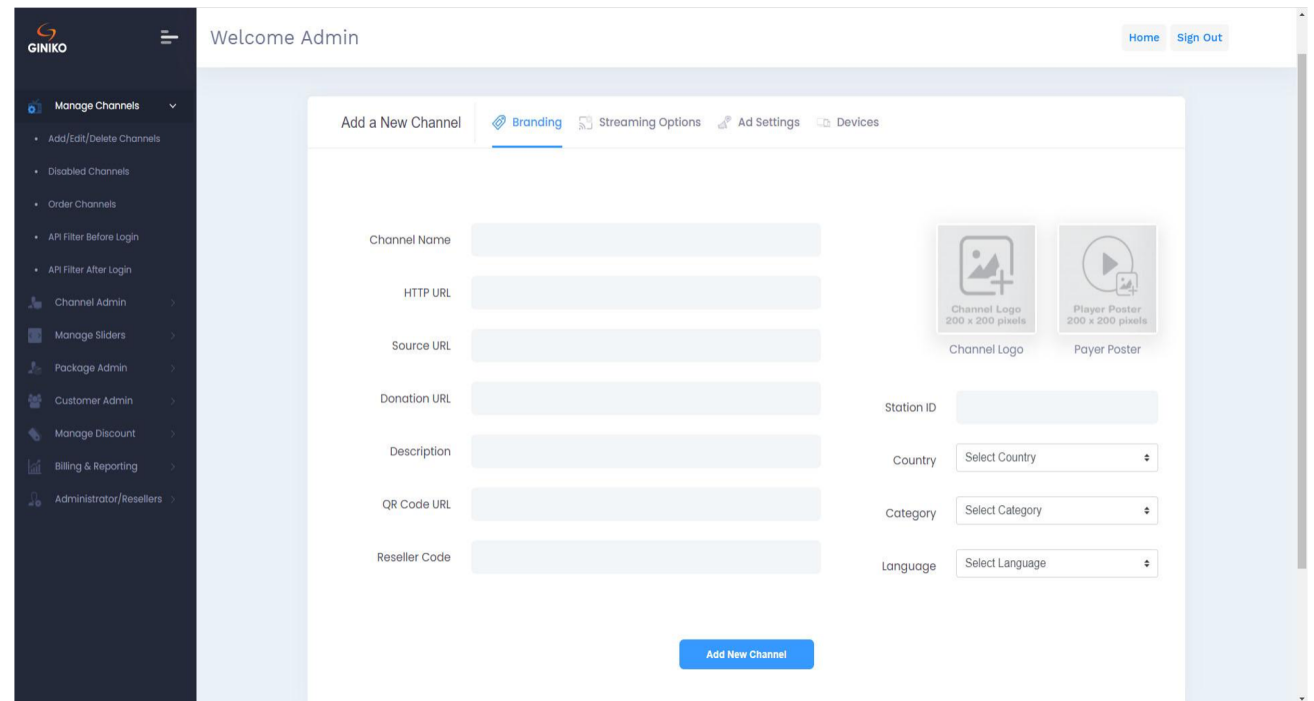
GINIKO

Welcome Admin

Home Sign Out

Manage Channels
• Add/Edit/Delete Channels
• Disabled Channels
• Order Channels
• API Filter Before Login
• API Filter After Login
Channel Admin
Manage Sliders
Package Admin
Customer Admin
Manage Discount
Billing & Reporting
Administrator/Resellers

Add a New Channel Branding Streaming Options Ad Settings Devices

Channel Name

HTTP URL

Source URL

Donation URL

Description

QR Code URL

Reseller Code

Channel Logo 200 x 200 pixels

Player Poster 200 x 200 pixels

Channel Logo Payer Poster

Station ID

Country Select Country

Category Select Category

Language Select Language

Add New Channel